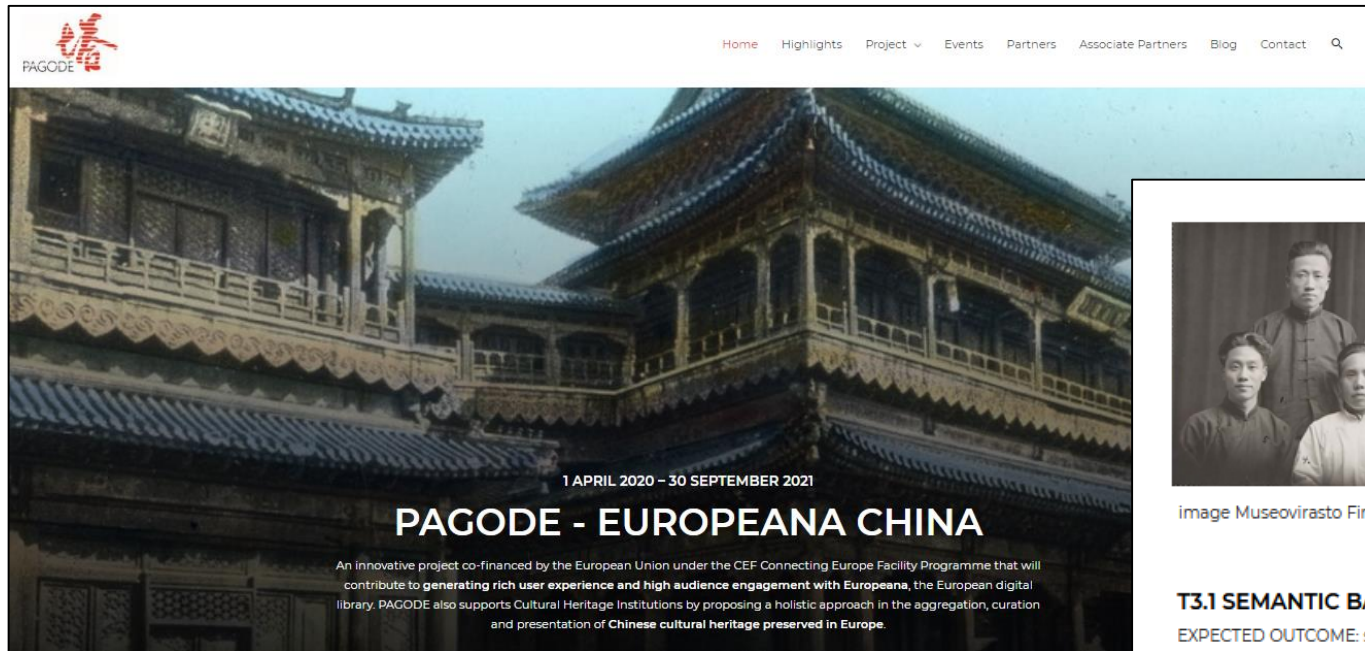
PAGODE

Home Highlights Project Events Partners Associate Partners Blog Contact

1 APRIL 2020 – 30 SEPTEMBER 2021

PAGODE - EUROPEANA CHINA

An innovative project co-financed by the European Union under the CEF Connecting Europe Facility Programme that will contribute to generating rich user experience and high audience engagement with Europeana, the European digital library. PAGODE also supports Cultural Heritage Institutions by proposing a holistic approach in the aggregation, curation and presentation of Chinese cultural heritage preserved in Europe.

image Museovirasto Fi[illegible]

T3.1 SEMANTIC BA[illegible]

EXPECTED OUTCOME: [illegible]